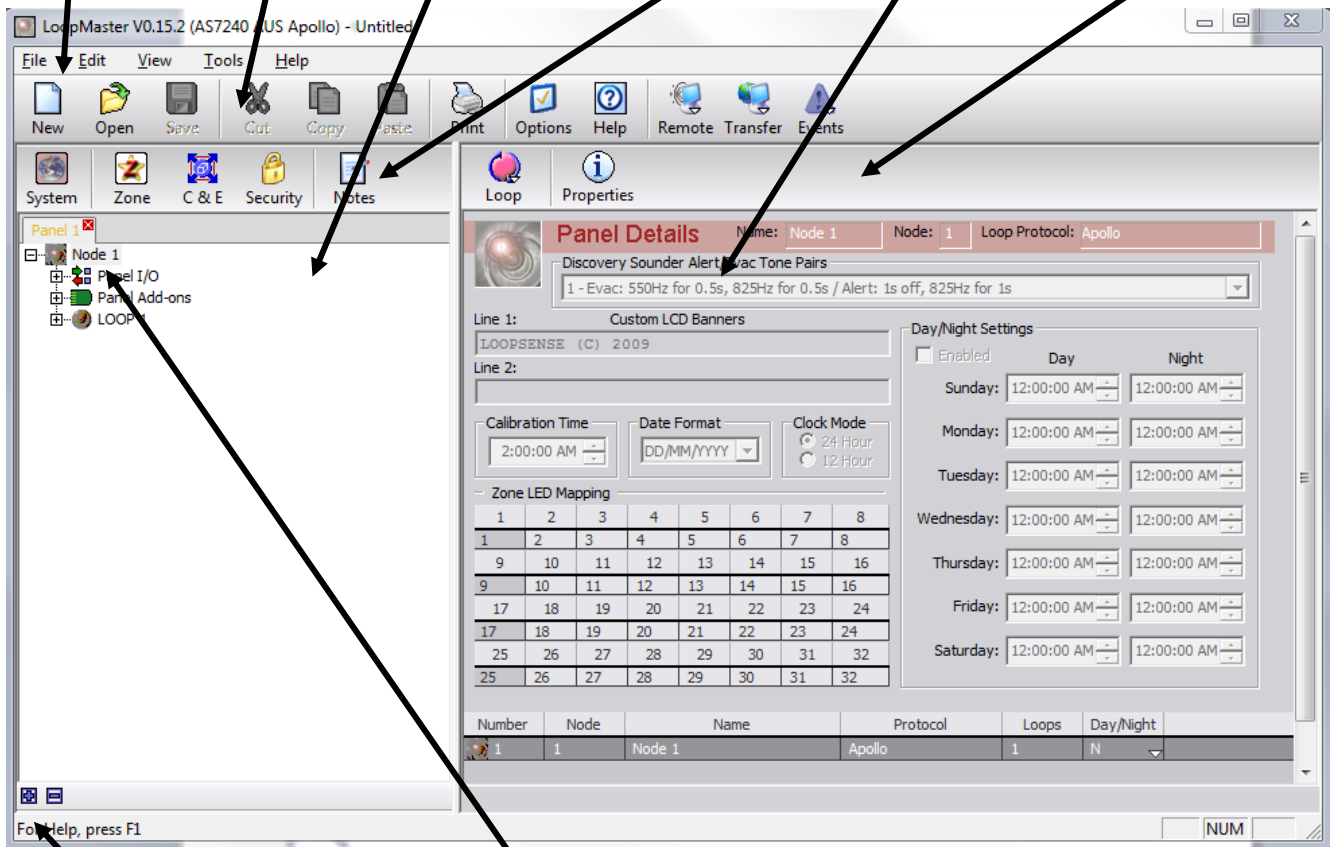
LoopMaster V0.15.2 (AS7240 AUS Apollo) - Untitled

File Edit View Tools Help

New Open Save Cut Copy Paste Print Options Help Remote Transfer Events

System Zone C & E Security Notes

Loop Properties

Panel 1

Node 1
Panel I/O
Panel Add-ons
LOOP 1

Panel Details Name: Node 1 Node: 1 Loop Protocol: Apollo

Discovery Sounder Alert/Evac Tone Pairs
1 - Evac: 550Hz for 0.5s, 825Hz for 0.5s / Alert: 1s off, 825Hz for 1s

Line 1: Custom LCD Banners
LOOPSENSE (C) 2009
Line 2:

Calibration Time
2:00:00 AM

Date Format
DD/MM/YYYY

Clock Mode
24 Hour
12 Hour

Zone LED Mapping

| 1 | 2 | 3 | 4 | 5 | 6 | 7 | 8 |
|---|---|---|---|---|---|---|---|
| 1 | 2 | 3 | 4 | 5 | 6 | 7 | 8 |
| 9 | 10 | 11 | 12 | 13 | 14 | 15 | 16 |
| 9 | 10 | 11 | 12 | 13 | 14 | 15 | 16 |
| 17 | 18 | 19 | 20 | 21 | 22 | 23 | 24 |
| 17 | 18 | 19 | 20 | 21 | 22 | 23 | 24 |
| 25 | 26 | 27 | 28 | 29 | 30 | 31 | 32 |
| 25 | 26 | 27 | 28 | 29 | 30 | 31 | 32 |

Day/Night Settings
Enabled Day Night
Sunday: 12:00:00 AM 12:00:00 AM
Monday: 12:00:00 AM 12:00:00 AM
Tuesday: 12:00:00 AM 12:00:00 AM
Wednesday: 12:00:00 AM 12:00:00 AM
Thursday: 12:00:00 AM 12:00:00 AM
Friday: 12:00:00 AM 12:00:00 AM
Saturday: 12:00:00 AM 12:00:00 AM

| Number | Node | Name | Protocol | Loops | Day/Night |
|---|---|---|---|---|---|
| 1 | 1 | Node 1 | Apollo | 1 | N |

For Help, press F1

NUM